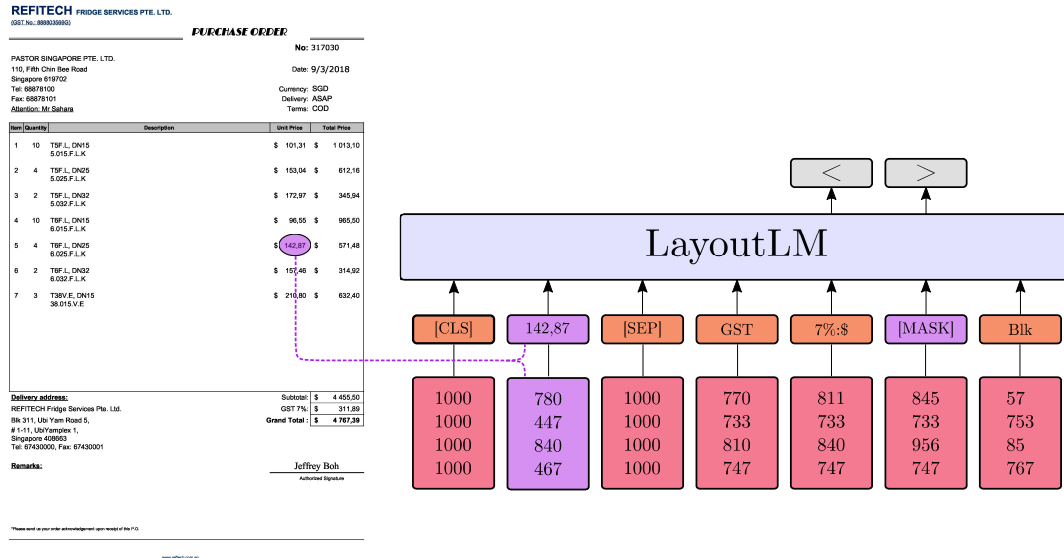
REFITECH FRIDGE SERVICES PTE. LTD.
(GST No.: 88880358G)

PURCHASE ORDER

No: 317030

PASTOR SINGAPORE PTE. LTD.
110, Fifth Chin Bee Road
Singapore 619702
Tel: 68878100
Fax: 68878101
Attention: Mr Sahara

Date: 9/3/2018

Currency: SGD
Delivery: ASAP
Terms: COD

| Item | Quantity | Description | Unit Price | Total Price |
|---|---|---|---|---|
| 1 | 10 | T5F.L, DN15 5.015.F.L.K | $ 101,31 | $ 1 013,10 |
| 2 | 4 | T5F.L, DN25 5.025.F.L.K | $ 153,04 | $ 612,16 |
| 3 | 2 | T5F.L, DN32 5.032.F.L.K | $ 172,97 | $ 345,94 |
| 4 | 10 | T6F.L, DN15 6.015.F.L.K | $ 96,55 | $ 965,50 |
| 5 | 4 | T6F.L, DN25 6.025.F.L.K | $ 142,87 | $ 571,48 |
| 6 | 2 | T6F.L, DN32 6.032.F.L.K | $ 157,46 | $ 314,92 |
| 7 | 3 | T38V.E, DN15 38.015.V.E | $ 210,80 | $ 632,40 |

Delivery address:
REFITECH Fridge Services Pte. Ltd.
Blk 311, Ubi Yam Road 5,
# 1-11, UbiYamplex 1,
Singapore 408663
Tel: 67430000, Fax: 67430001

Subtotal: $ 4 455,50
GST 7%: $ 311,89
Grand Total : $ 4 767,39

Remarks:

Jeffrey Boh
Authorized Signature

*Please send us your order acknowledgement upon receipt of this P.O.

www.refitech.com.sg

<
>

LayoutLM

[CLS] 142,87 [SEP] GST 7%:$ [MASK] Blk

| [CLS] | 142,87 | [SEP] | GST | 7%:$ | [MASK] | Blk |
|---|---|---|---|---|---|---|
| 1000 | 780 | 1000 | 770 | 811 | 845 | 57 |
| 1000 | 447 | 1000 | 733 | 733 | 733 | 753 |
| 1000 | 840 | 1000 | 810 | 840 | 956 | 85 |
| 1000 | 467 | 1000 | 747 | 747 | 747 | 767 |